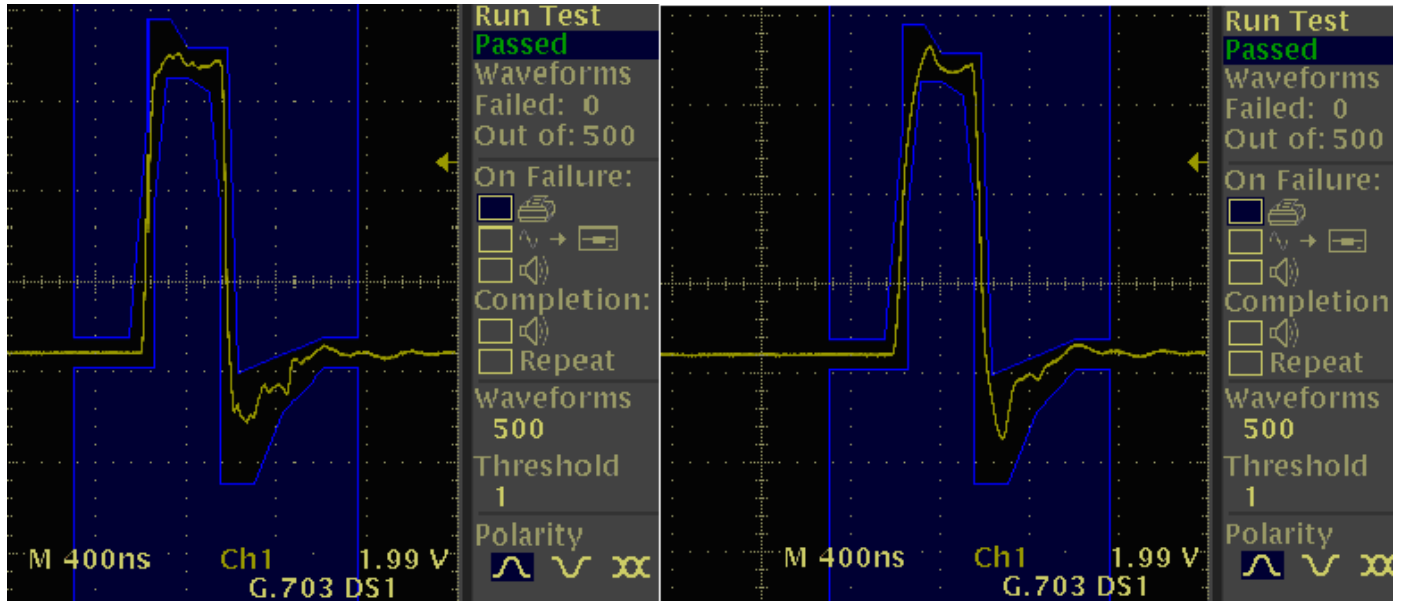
Run Test
Passed
Waveforms
Failed: 0
Out of: 500
On Failure:
Completion:
Repeat
Waveforms
500
Threshold
1
Polarity

M 400ns Ch1 1.99 V
G.703 DS1

Run Test
Passed
Waveforms
Failed: 0
Out of: 500
On Failure:
Completion:
Repeat
Waveforms
500
Threshold
1
Polarity

M 400ns Ch1 1.99 V
G.703 DS1